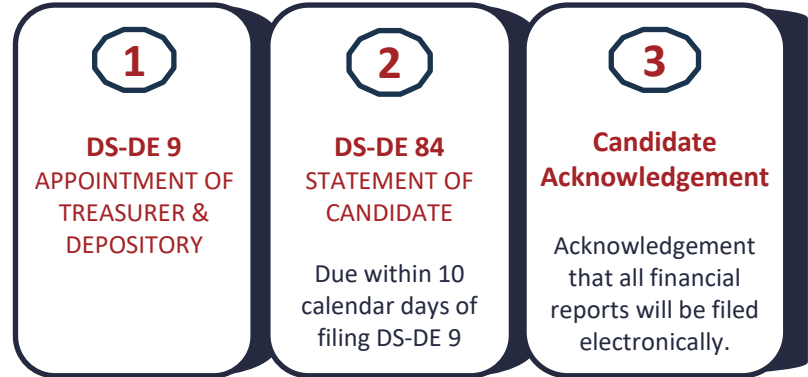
1

DS-DE 9
APPOINTMENT OF TREASURER & DEPOSITORY

2

DS-DE 84
STATEMENT OF CANDIDATE

Due within 10 calendar days of filing DS-DE 9

3

Candidate Acknowledgement

Acknowledgement that all financial reports will be filed electronically.